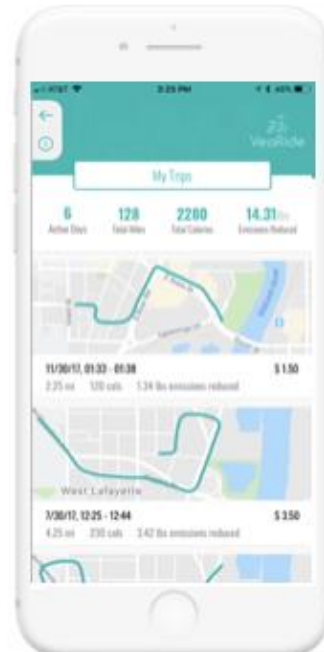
AT&T
3:25 PM
40%
VeoRide
My Trips
6
Active Days
128
Total Miles
2280
Total Calories
14.31 lbs
Emissions Reduced
11/30/17, 01:33 - 01:38
$1.50
2.25 mi 120 cals 1.34 lbs emissions reduced
West Lafayette
7/30/17, 12:25 - 12:44
$3.50
4.25 mi 230 cals 3.42 lbs emissions reduced